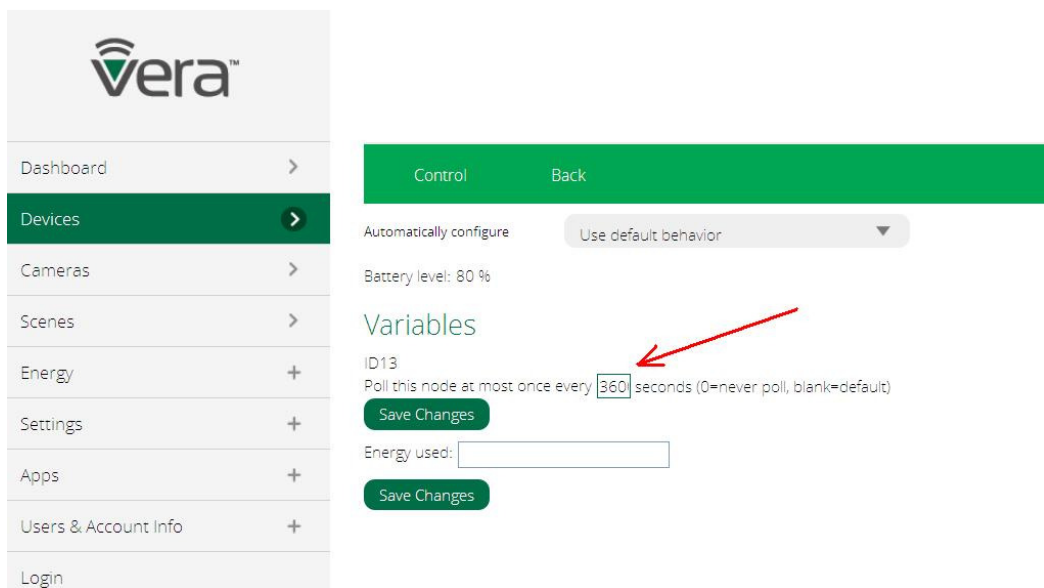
vera™

Dashboard

Devices

Cameras

Scenes

Energy

Settings

Apps

Users & Account Info

Login

Control Back

Automatically configure Use default behavior

Battery level: 80 %

Variables

ID13

Poll this node at most once every 360 seconds (0=never poll, blank=default)

Save Changes

Energy used:

Save Changes